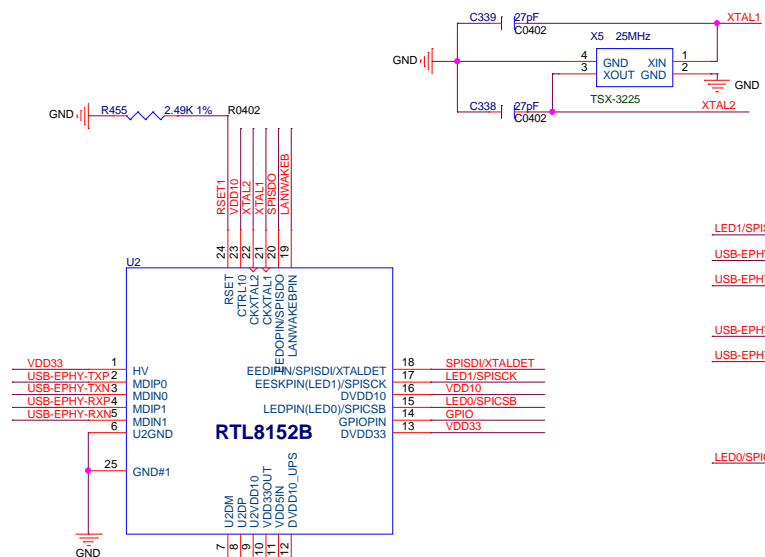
C339 27pF C0402 XTAL1

X5 25MHz

GND 4 GND XIN 1

3 XOUT GND 2 GND

TSX-3225

C338 27pF C0402 XTAL2

GND R455 2.49K 1% R0402

RSET1 VDD10 XTAL2 XTAL1 SPISDO LANWAKEB

24 23 22 21 20 19

U2

RSET CTRL10 CKXTAL2 CKXTAL1 LEDOPIN/SPISDO LANWAKEBPIN

VDD33 1 HV
USB-EPHY-TXP 2 MDIP0
USB-EPHY-TXN 3 MDIN0
USB-EPHY-RXP 4 MDIP1
USB-EPHY-RXN 5 MDIN1
6 U2GND

25 GND#1

EEDIPIN/SPISDI/XTALDET 18 SPISDI/XTALDET
EESKPIN(LED1)/SPISCK 17 LED1/SPISCK
DVDD10 16 VDD10
LEDPIN(LED0)/SPICSB 15 LED0/SPICSB
GPIOPIN 14 GPIO
DVDD33 13 VDD33

RTL8152B

U2DM U2DP U2VDD10 VDD33OUT VDD5IN DVDD10_UPS

7 8 9 10 11 12

GND

LED1/SPIS
USB-EPHY
USB-EPHY
USB-EPHY
USB-EPHY
LED0/SPIC